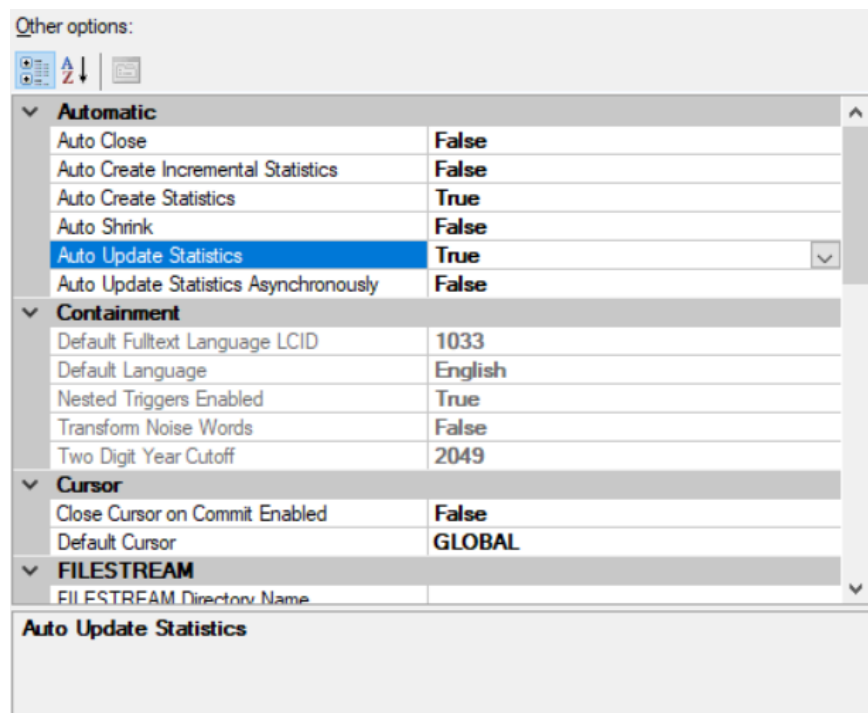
Other options:

| | |
|---|---|
| **Automatic** | |
| Auto Close | **False** |
| Auto Create Incremental Statistics | **False** |
| Auto Create Statistics | **True** |
| Auto Shrink | **False** |
| Auto Update Statistics | **True** |
| Auto Update Statistics Asynchronously | **False** |
| **Containment** | |
| Default Fulltext Language LCID | 1033 |
| Default Language | English |
| Nested Triggers Enabled | True |
| Transform Noise Words | False |
| Two Digit Year Cutoff | 2049 |
| **Cursor** | |
| Close Cursor on Commit Enabled | **False** |
| Default Cursor | **GLOBAL** |
| **FILESTREAM** | |
| FILESTREAM Directory Name | |

**Auto Update Statistics**